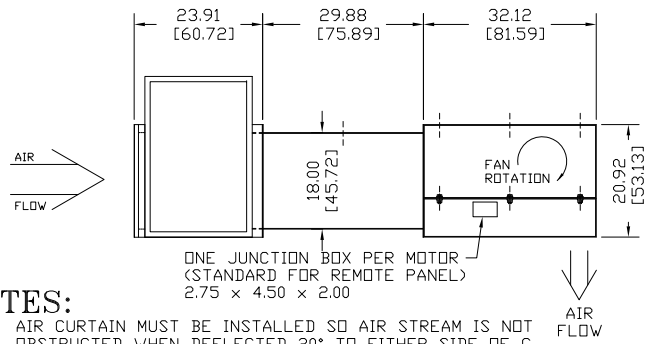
23.91
[60.72]

29.88
[75.89]

32.12
[81.59]

AIR

FLOW

18.00
[45.72]

FAN
ROTATION

20.92
[53.13]

ONE JUNCTION BOX PER MOTOR
(STANDARD FOR REMOTE PANEL)
2.75 × 4.50 × 2.00

AIR
FLOW

TES:
AIR CURTAIN MUST BE INSTALLED SO AIR STREAM IS NOT
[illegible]